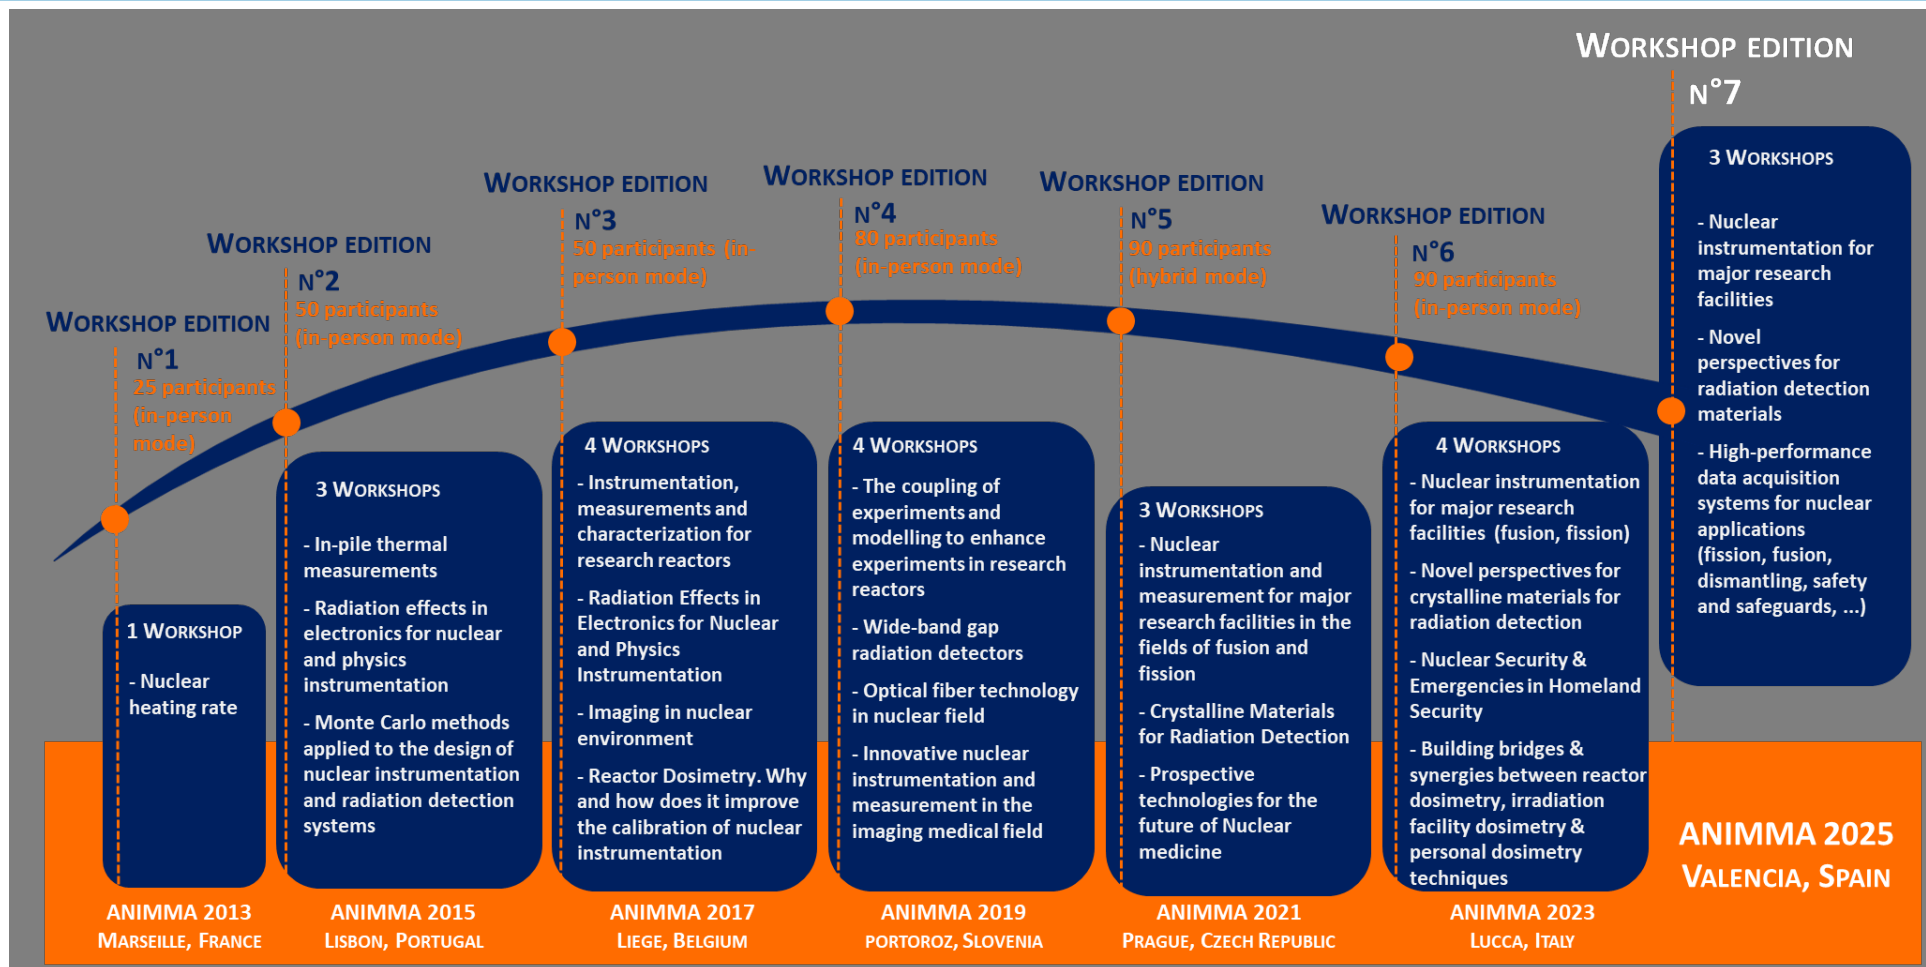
WORKSHOP EDITION N°1
25 participants (in-person mode)

1 WORKSHOP
- Nuclear heating rate

ANIMMA 2013
MARSEILLE, FRANCE

WORKSHOP EDITION N°2
50 participants (in-person mode)

3 WORKSHOPS
- In-pile thermal measurements
- Radiation effects in electronics for nuclear and physics instrumentation
- Monte Carlo methods applied to the design of nuclear instrumentation and radiation detection systems

ANIMMA 2015
LISBON, PORTUGAL

WORKSHOP EDITION N°3
50 participants (in-person mode)

4 WORKSHOPS
- Instrumentation, measurements and characterization for research reactors
- Radiation Effects in Electronics for Nuclear and Physics Instrumentation
- Imaging in nuclear environment
- Reactor Dosimetry. Why and how does it improve the calibration of nuclear instrumentation

ANIMMA 2017
LIEGE, BELGIUM

WORKSHOP EDITION N°4
80 participants (in-person mode)

4 WORKSHOPS
- The coupling of experiments and modelling to enhance experiments in research reactors
- Wide-band gap radiation detectors
- Optical fiber technology in nuclear field
- Innovative nuclear instrumentation and measurement in the imaging medical field

ANIMMA 2019
PORTOROZ, SLOVENIA

WORKSHOP EDITION N°5
90 participants (hybrid mode)

3 WORKSHOPS
- Nuclear instrumentation and measurement for major research facilities in the fields of fusion and fission
- Crystalline Materials for Radiation Detection
- Prospective technologies for the future of Nuclear medicine

ANIMMA 2021
PRAGUE, CZECH REPUBLIC

WORKSHOP EDITION N°6
90 participants (in-person mode)

4 WORKSHOPS
- Nuclear instrumentation for major research facilities (fusion, fission)
- Novel perspectives for crystalline materials for radiation detection
- Nuclear Security & Emergencies in Homeland Security
- Building bridges & synergies between reactor dosimetry, irradiation facility dosimetry & personal dosimetry techniques

ANIMMA 2023
LUCCA, ITALY

WORKSHOP EDITION N°7

3 WORKSHOPS
- Nuclear instrumentation for major research facilities
- Novel perspectives for radiation detection materials
- High-performance data acquisition systems for nuclear applications (fission, fusion, dismantling, safety and safeguards, ...)

ANIMMA 2025
VALENCIA, SPAIN